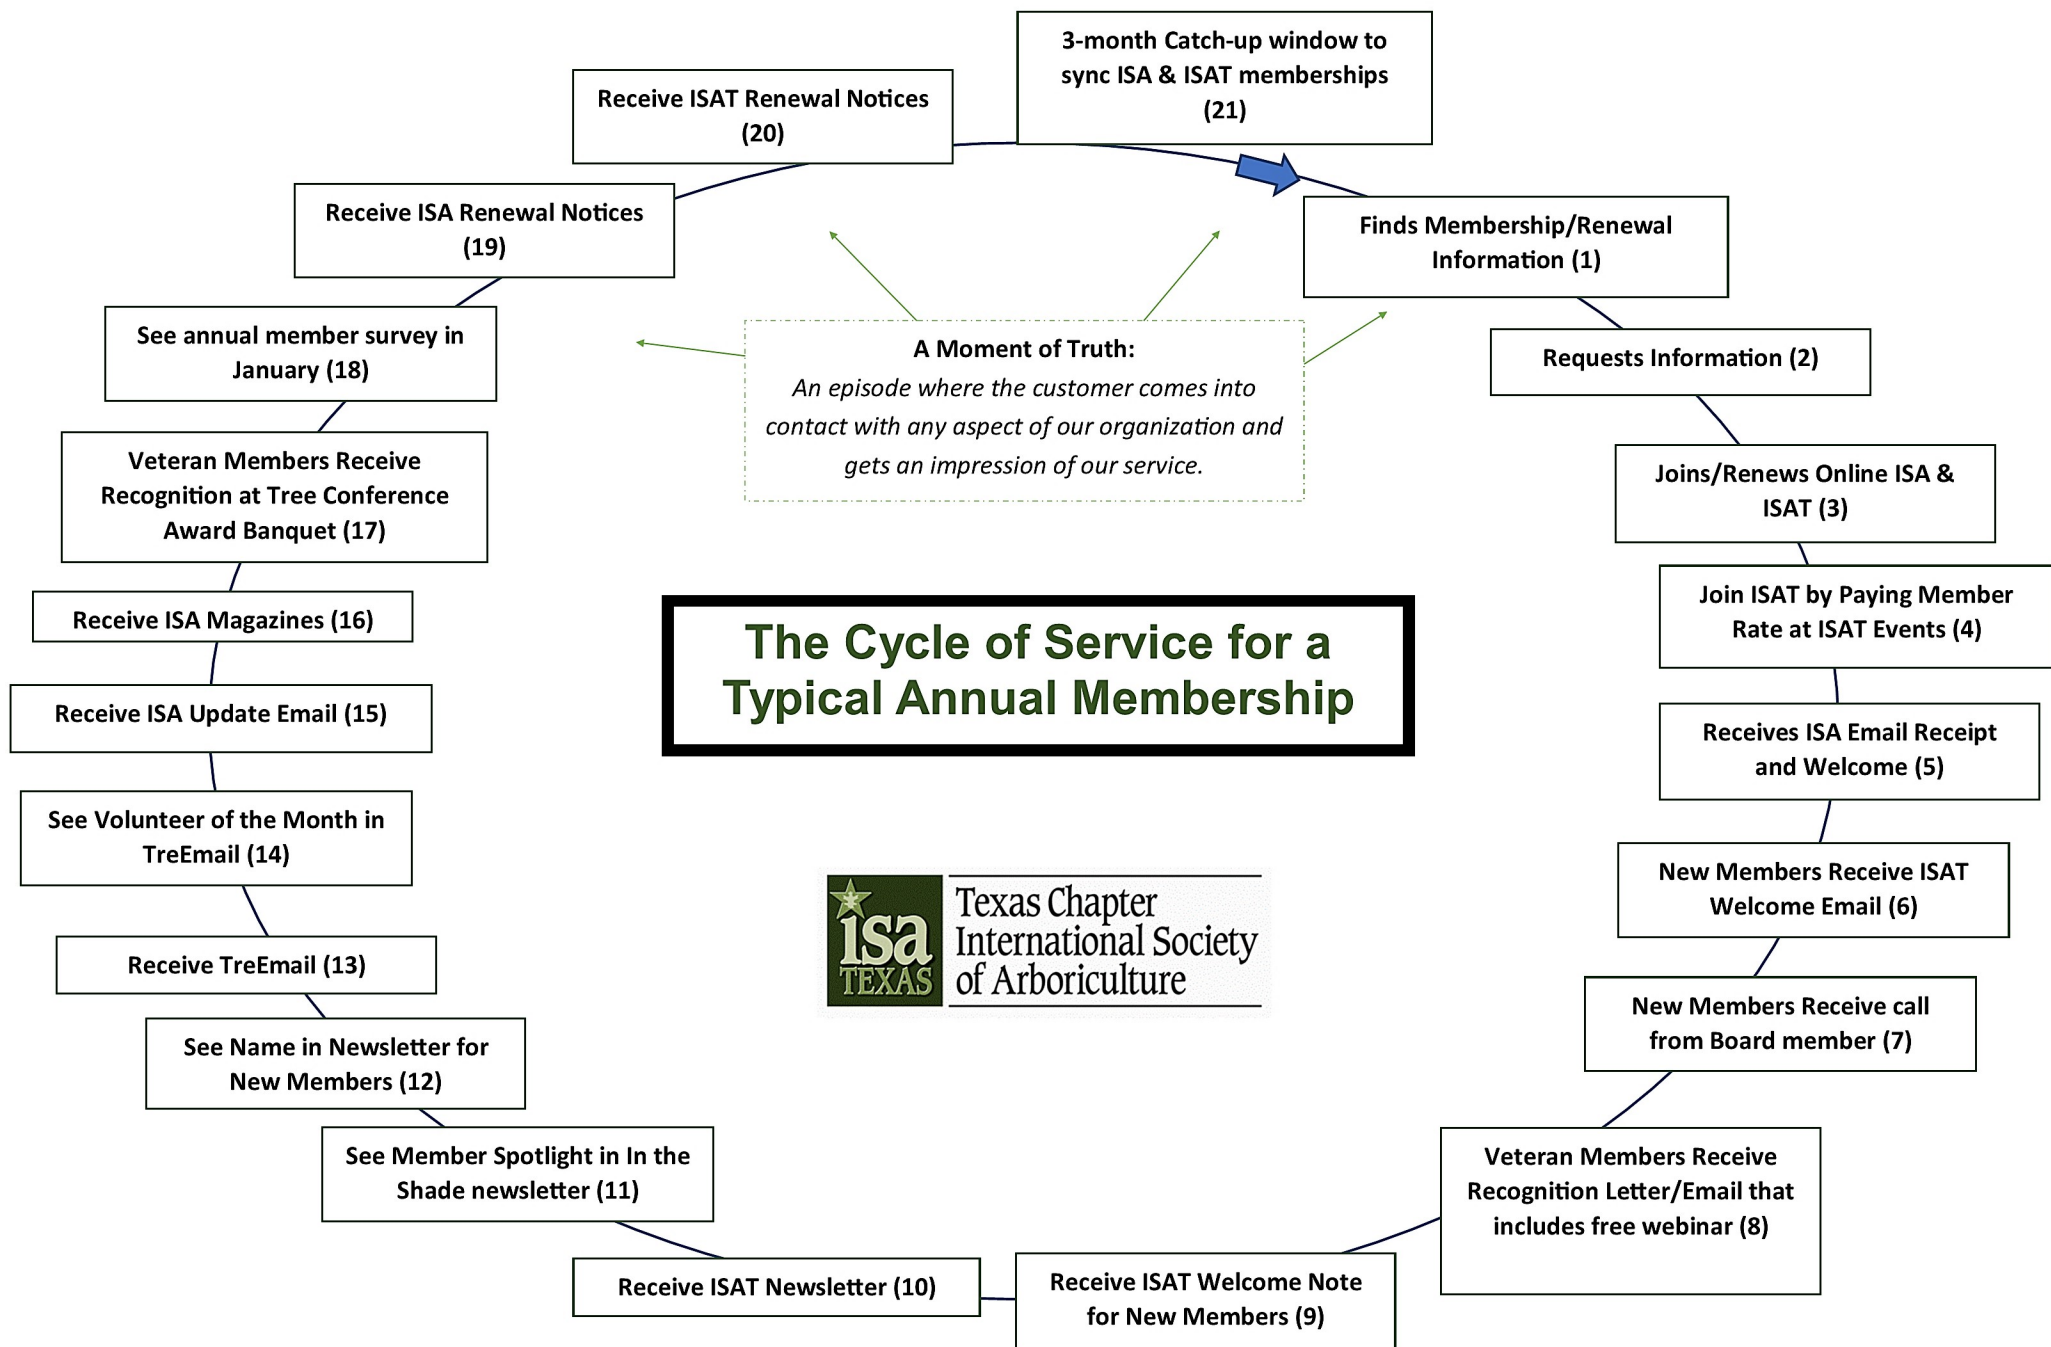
3-month Catch-up window to sync ISA & ISAT memberships (21)

Receive ISAT Renewal Notices (20)

Receive ISA Renewal Notices (19)

Finds Membership/Renewal Information (1)

See annual member survey in January (18)

A Moment of Truth:
*An episode where the customer comes into contact with any aspect of our organization and gets an impression of our service.*

Requests Information (2)

Veteran Members Receive Recognition at Tree Conference Award Banquet (17)

Joins/Renews Online ISA & ISAT (3)

Receive ISA Magazines (16)

The Cycle of Service for a Typical Annual Membership

Join ISAT by Paying Member Rate at ISAT Events (4)

Receive ISA Update Email (15)

Receives ISA Email Receipt and Welcome (5)

See Volunteer of the Month in TreEmail (14)

isa TEXAS Texas Chapter International Society of Arboriculture

New Members Receive ISAT Welcome Email (6)

Receive TreEmail (13)

New Members Receive call from Board member (7)

See Name in Newsletter for New Members (12)

See Member Spotlight in In the Shade newsletter (11)

Veteran Members Receive Recognition Letter/Email that includes free webinar (8)

Receive ISAT Newsletter (10)

Receive ISAT Welcome Note for New Members (9)